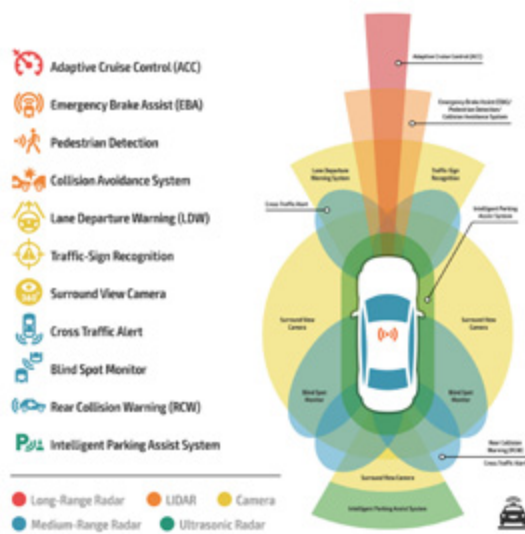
Adaptive Cruise Control (ACC)
Emergency Brake Assist (EBA)
Pedestrian Detection
Collision Avoidance System
Lane Departure Warning (LDW)
Traffic-Sign Recognition
Surround View Camera
Cross Traffic Alert
Blind Spot Monitor
Rear Collision Warning (RCW)
Intelligent Parking Assist System

Long-Range Radar
LIDAR
Camera
Medium-Range Radar
Ultrasonic Radar

Adaptive Cruise Control (ACC)
Emergency Brake Assist (EBA) / Pedestrian Detection / Collision Avoidance System
Lane Departure Warning System
Traffic Sign Recognition
Cross Traffic Alert
Intelligent Parking Assist System
Surround View Camera
Surround View Camera
Blind Spot Monitor
Blind Spot Monitor
Rear Collision Warning (RCW)
Cross Traffic Alert
Surround View Camera
Intelligent Parking Assist System